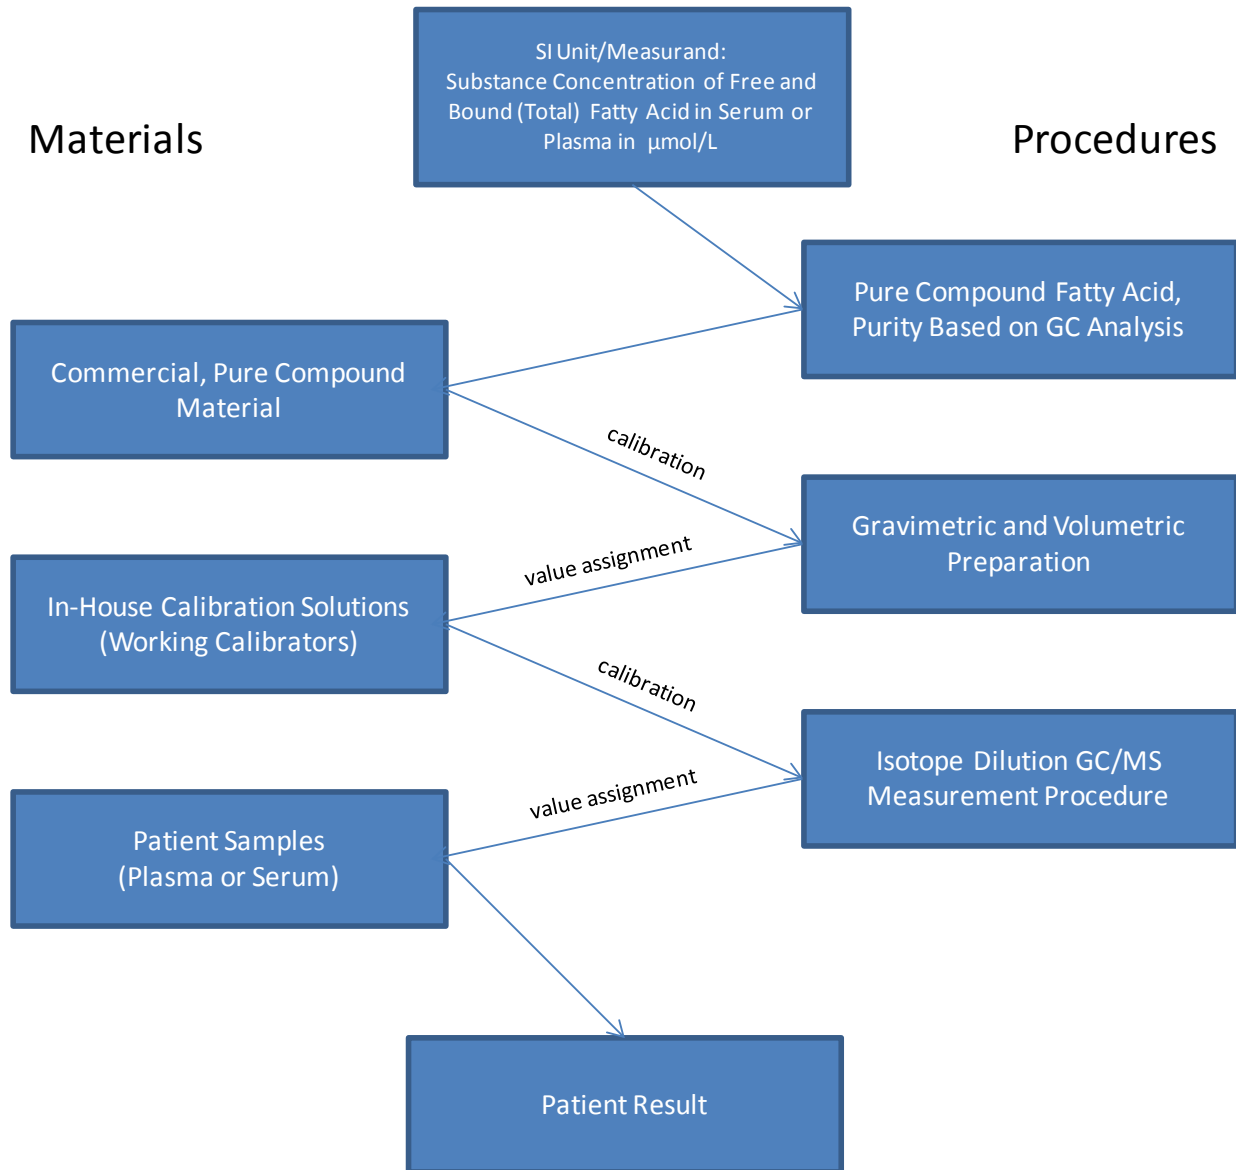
SI Unit/Measurand: Substance Concentration of Free and Bound (Total) Fatty Acid in Serum or Plasma in µmol/L

Materials

Procedures

Pure Compound Fatty Acid, Purity Based on GC Analysis

Commercial, Pure Compound Material

calibration

Gravimetric and Volumetric Preparation

value assignment

In-House Calibration Solutions (Working Calibrators)

calibration

Isotope Dilution GC/MS Measurement Procedure

value assignment

Patient Samples (Plasma or Serum)

Patient Result